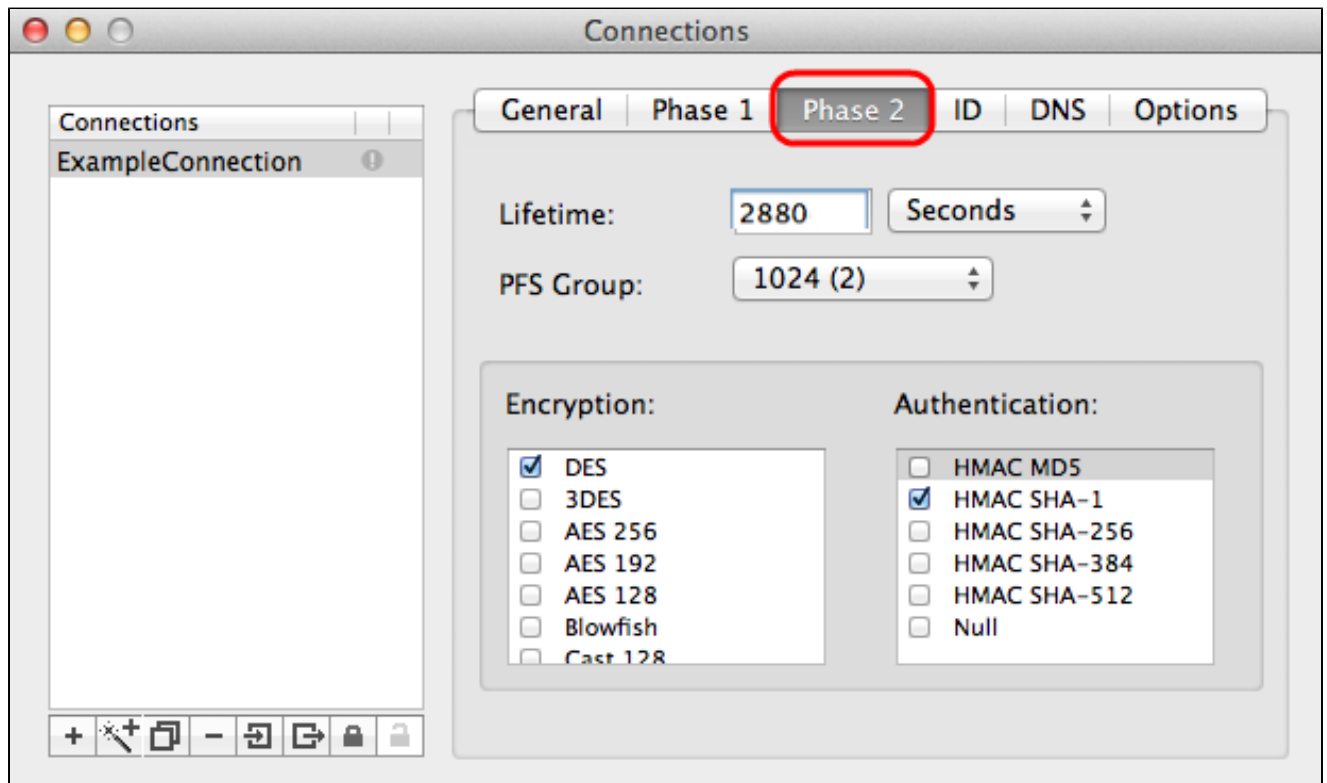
Connections

Connections
ExampleConnection

General | Phase 1 | Phase 2 | ID | DNS | Options

Lifetime: 2880 Seconds

PFS Group: 1024 (2)

Encryption:
DES
3DES
AES 256
AES 192
AES 128
Blowfish
Cast 128

Authentication:
HMAC MD5
HMAC SHA-1
HMAC SHA-256
HMAC SHA-384
HMAC SHA-512
Null

+ −